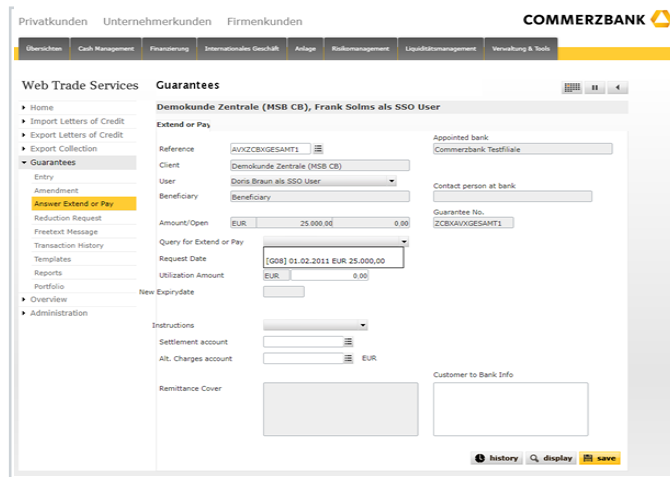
Privatkunden Unternehmerkunden Firmenkunden

COMMERZBANK

Übersichten | Cash Management | Finanzierung | Internationales Geschäft | Anlage | Risikomanagement | Liquiditätsmanagement | Verwaltung & Tools

Web Trade Services

Home
Import Letters of Credit
Export Letters of Credit
Export Collection
Guarantees
Entry
Amendment
Answer Extend or Pay
Reduction Request
Freetext Message
Transaction History
Templates
Reports
Portfolio
Overview
Administration

Guarantees

Demokunde Zentrale (MSB CB), Frank Solms als SSO User

Extend or Pay

Reference AVXZCBXGESAMT1
Client Demokunde Zentrale (MSB CB)
User Doris Braun als SSO User
Beneficiary Beneficiary
Amount/Open EUR 25.000,00 0,00
Query for Extend or Pay
Request Date [G08] 01.02.2011 EUR 25.000,00
Utilization Amount EUR 0,00
New Expirydate

Appointed bank
Commerzbank Testfiliale
Contact person at bank
Guarantee No.
ZCBXAVXGESAMT1

Instructions
Settlement account
Alt. Charges account EUR
Remittance Cover

Customer to Bank Info

history display save